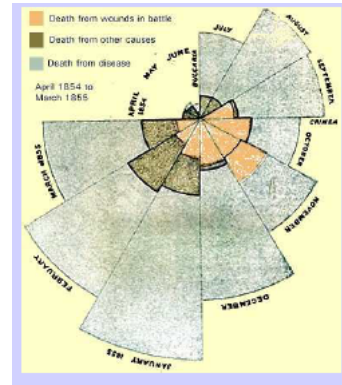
Death from wounds in battle
Death from other causes
Death from disease

April 1854 to March 1855

APRIL 1854
MAY
JUNE
BULGARIA
JULY
AUGUST
SEPTEMBER
CRIMEA
OCTOBER
NOVEMBER
DECEMBER
JANUARY 1855
FEBRUARY
MARCH 1855